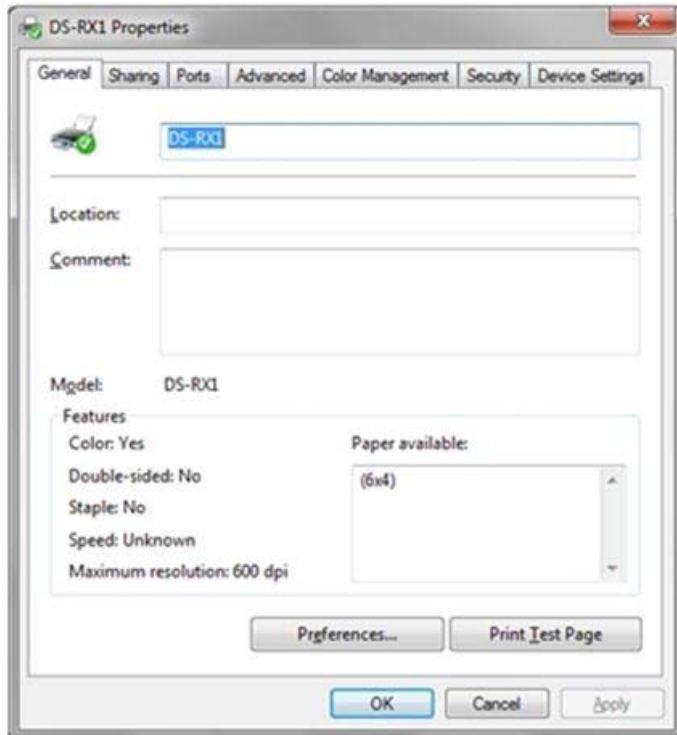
DS-RX1 Properties

General | Sharing | Ports | Advanced | Color Management | Security | Device Settings

DS-RX1

Location:

Comment:

Model: DS-RX1

Features

Color: Yes

Double-sided: No

Staple: No

Speed: Unknown

Maximum resolution: 600 dpi

Paper available:

(6x4)

Preferences...

Print Test Page

OK

Cancel

Apply